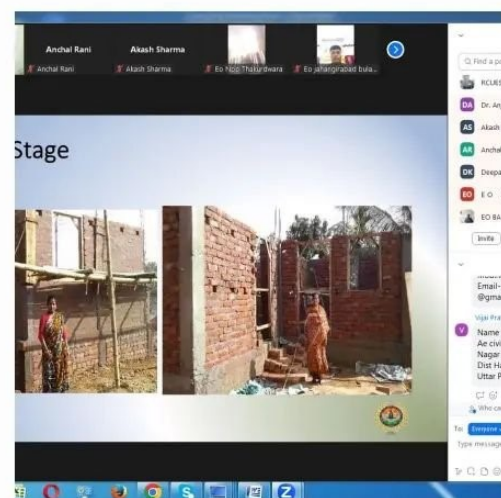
Anchal Rani
Akash Sharma
Anchal Rani
Akash Sharma
Eo Nagar Thakurdwara
Eo Jahangirabad bula...

Stage

Find a p
RCUES
DA Dr. A
AS Akash
AR Ancha
DK Deepa
EO E O
EO BA
Invite

Email-
@gma
Vijai Pra
Name
Ae civi
Nagar
Dist H
Uttar P
Who ca
To: Everyone
Type message